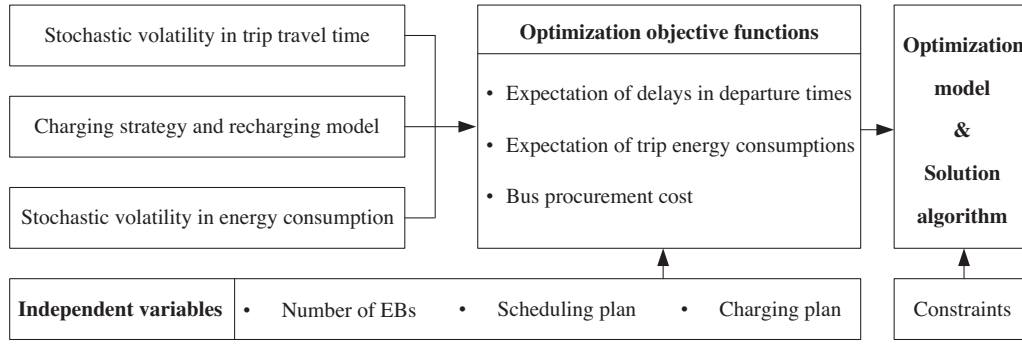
Stochastic volatility in trip travel time

Charging strategy and recharging model

Stochastic volatility in energy consumption

Optimization objective functions

• Expectation of delays in departure times

• Expectation of trip energy consumptions

• Bus procurement cost

Optimization model & Solution algorithm

Independent variables

• Number of EBs • Scheduling plan • Charging plan

Constraints